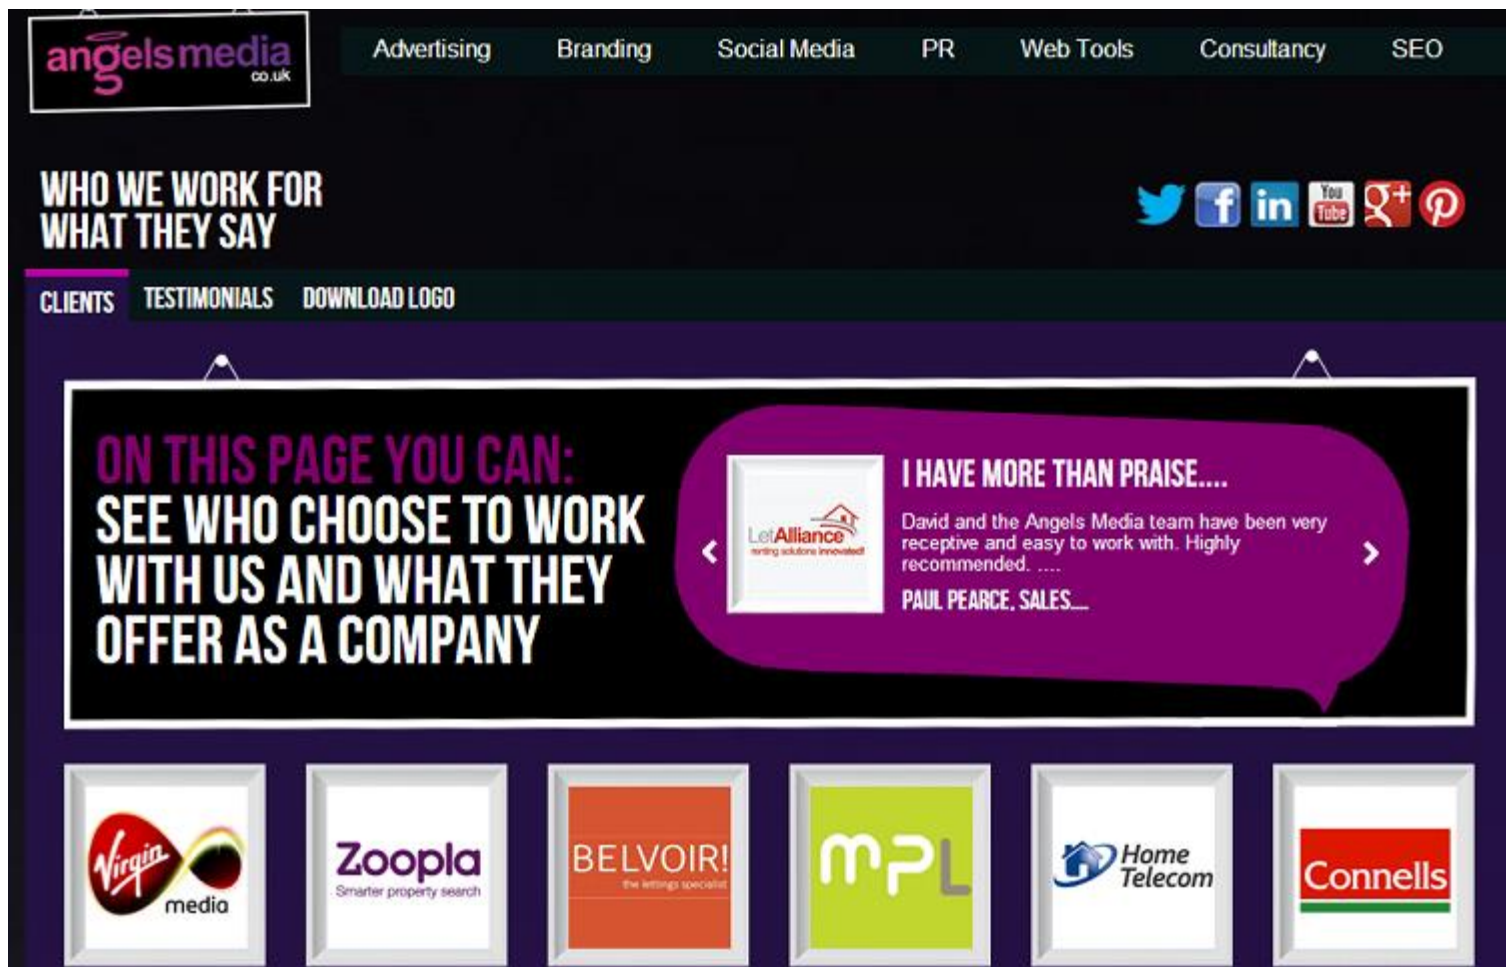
angelsmedia co.uk

Advertising Branding Social Media PR Web Tools Consultancy SEO

WHO WE WORK FOR
WHAT THEY SAY

You Tube

CLIENTS TESTIMONIALS DOWNLOAD LOGO

ON THIS PAGE YOU CAN:
SEE WHO CHOOSE TO WORK WITH US AND WHAT THEY OFFER AS A COMPANY

LetAlliance renting solutions innovated!

I HAVE MORE THAN PRAISE....

David and the Angels Media team have been very receptive and easy to work with. Highly recommended. ....

PAUL PEARCE, SALES...

Virgin media

Zoopla
Smarter property search

BELVOIR!
the lettings specialist

MPL

Home Telecom

Connells